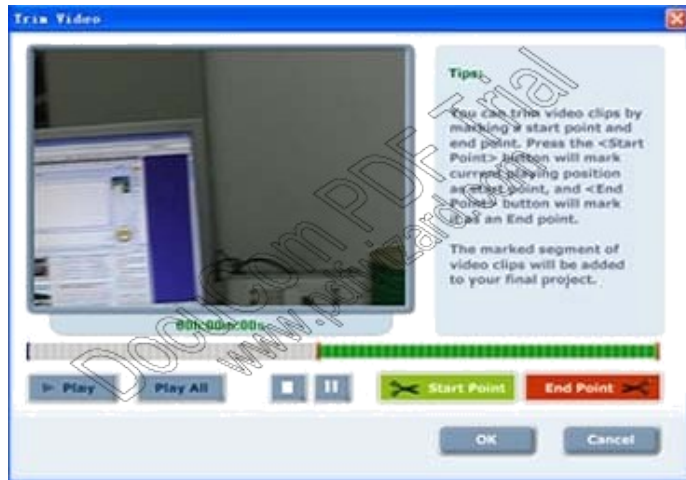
Trim Video

Tips:

You can trim video clips by marking a start point and end point. Press the <Start Point> button will mark current playing position as start point, and <End Point> button will mark it as an End point.

The marked segment of video clips will be added to your final project.

00h00m00s

Play
Play All
Start Point
End Point
OK
Cancel

DocuCom PDF Trial
www.pdfwizard.com